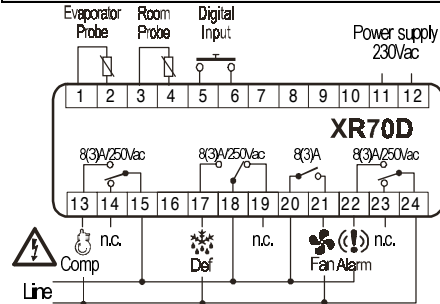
Evaporator Probe

Room Probe

Digital Input

Power supply 230Vac

1 2 3 4 5 6 7 8 9 10 11 12

XR70D

8(3)A/250Vac

8(3)A/250Vac

8(3)A

8(3)A/250Vac

13 14 15 16 17 18 19 20 21 22 23 24

n.c.

n.c.

n.c.

Comp

Def

Fan

Alarm

Line